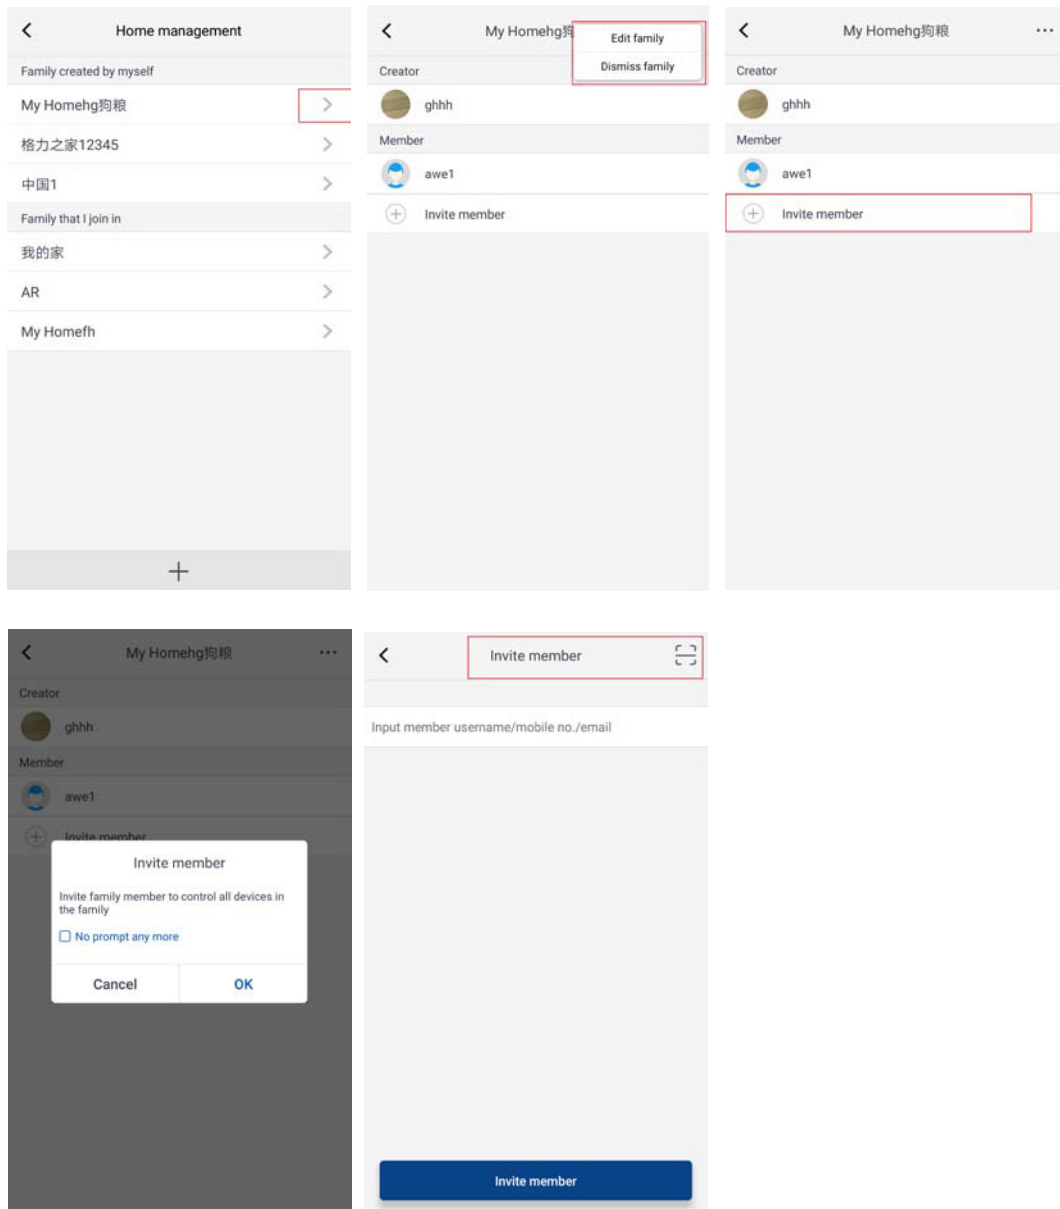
Home management

Family created by myself

My Homehg狗粮

格力之家12345

中国1

Family that I join in

我的家

AR

My Homefh

+

My Homehg狗

Edit family

Dismiss family

Creator

ghhh

Member

awe1

Invite member

My Homehg狗粮

Creator

ghhh

Member

awe1

Invite member

My Homehg狗粮

Creator

ghhh

Member

awe1

Invite member

Invite member

Invite family member to control all devices in the family

No prompt any more

Cancel

OK

Invite member

Input member username/mobile no./email

Invite member